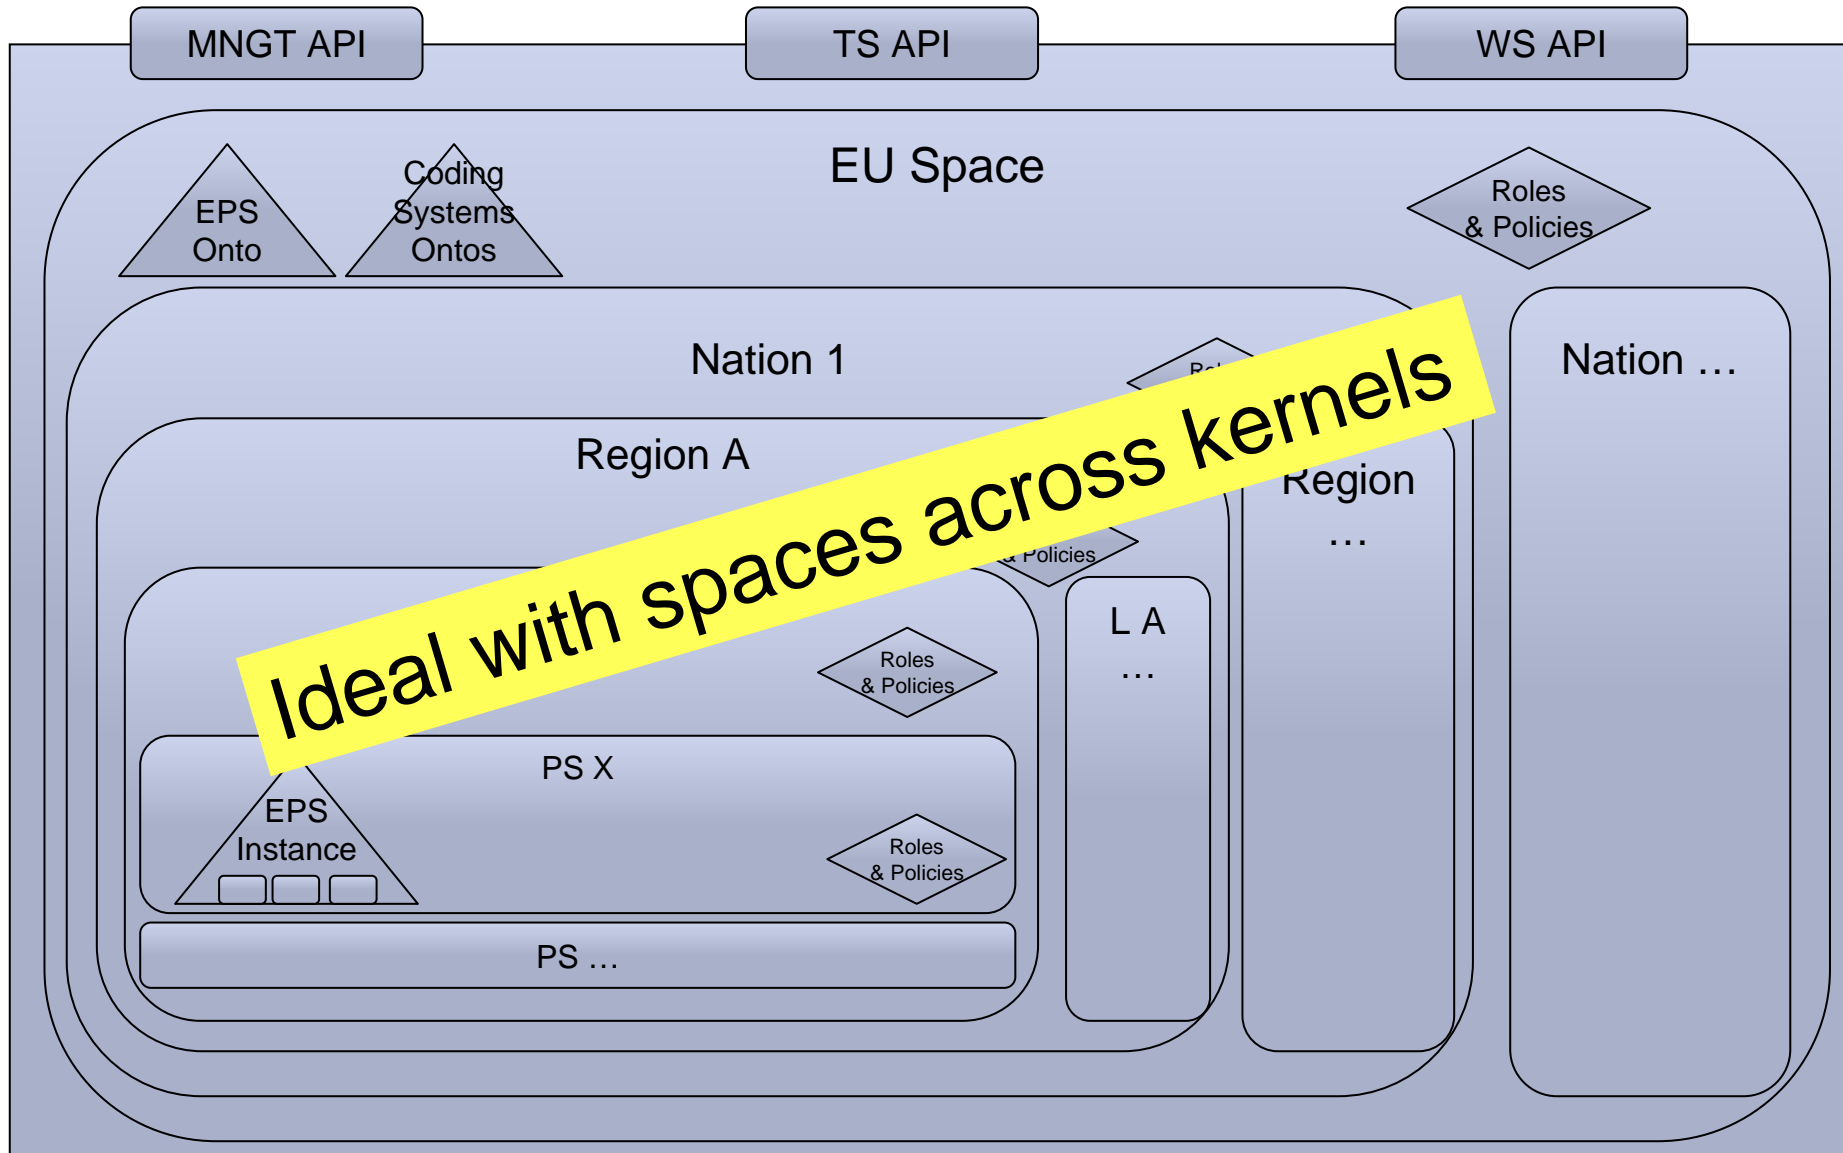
MNGT API

TS API

WS API

EU Space

EPS Onto

Coding Systems Ontos

Roles & Policies

Nation 1

Ro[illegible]

Nation …

Region A

Region …

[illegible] Policies

Ideal with spaces across kernels

L A …

Roles & Policies

PS X

EPS Instance

Roles & Policies

PS …